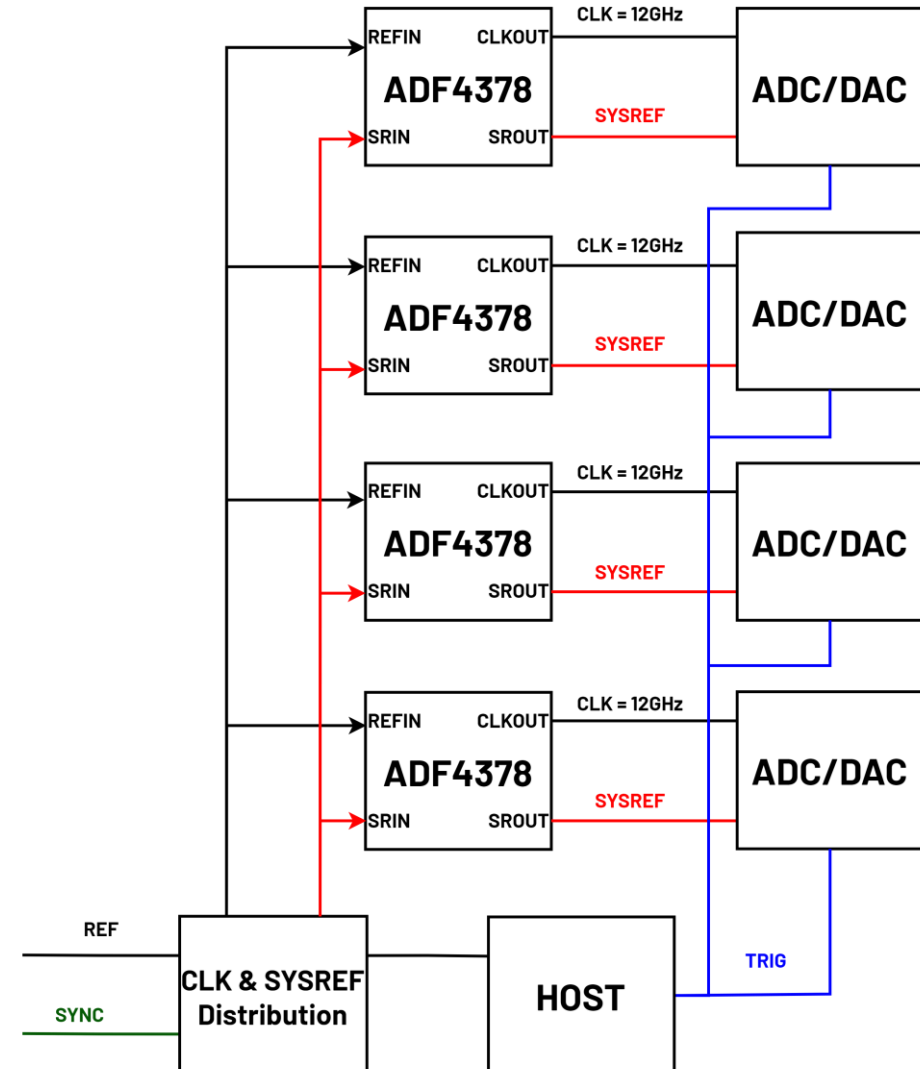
REFIN
CLKOUT
CLK = 12GHz
ADF4378
SYSREF
SRIN
SROUT
ADC/DAC

REFIN
CLKOUT
CLK = 12GHz
ADF4378
SYSREF
SRIN
SROUT
ADC/DAC

REFIN
CLKOUT
CLK = 12GHz
ADF4378
SYSREF
SRIN
SROUT
ADC/DAC

REFIN
CLKOUT
CLK = 12GHz
ADF4378
SYSREF
SRIN
SROUT
ADC/DAC

REF
SYNC
CLK & SYSREF Distribution
HOST
TRIG